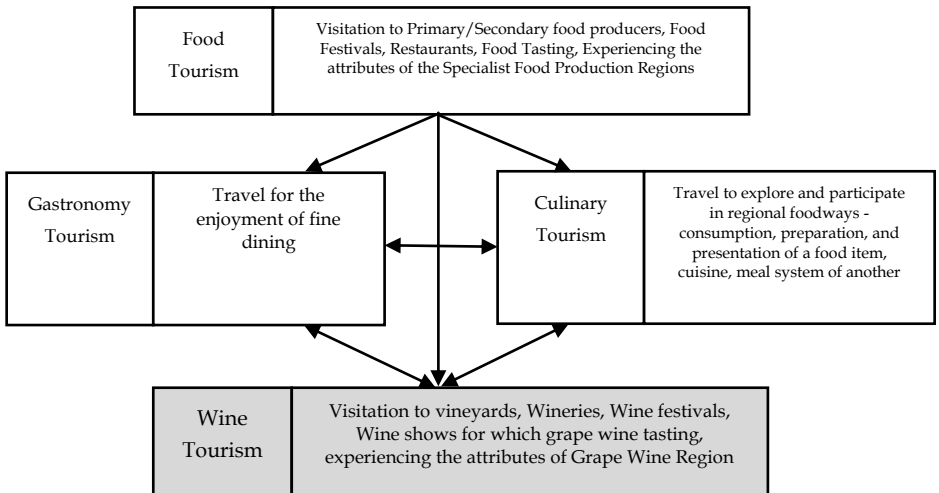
Food Tourism

Visitation to Primary/Secondary food producers, Food Festivals, Restaurants, Food Tasting, Experiencing the attributes of the Specialist Food Production Regions

Gastronomy Tourism

Travel for the enjoyment of fine dining

Culinary Tourism

Travel to explore and participate in regional foodways - consumption, preparation, and presentation of a food item, cuisine, meal system of another

Wine Tourism

Visitation to vineyards, Wineries, Wine festivals, Wine shows for which grape wine tasting, experiencing the attributes of Grape Wine Region